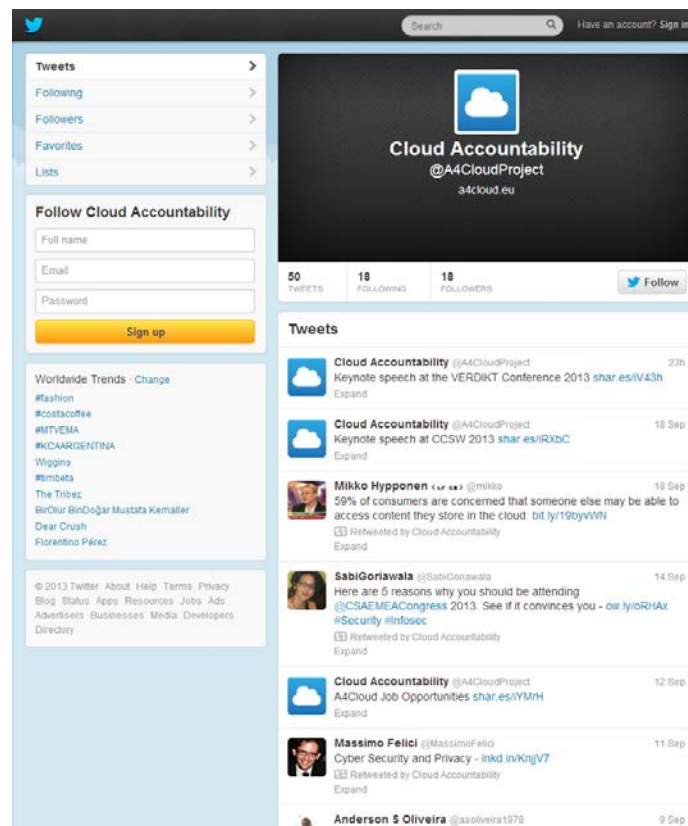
Search

Have an account? Sign in

Tweets
Following
Followers
Favorites
Lists

Follow Cloud Accountability
Full name
Email
Password
Sign up

Worldwide Trends · Change
#fashion
#costacoffee
#MTVEMA
#KCAARGENTINA
Wiggins
#timbeta
The Tribez
BirÖlür BinDoğar Mustafa Kemaller
Dear Crush
Florentino Pérez

© 2013 Twitter About Help Terms Privacy Blog Status Apps Resources Jobs Ads Advertisers Businesses Media Developers Directory

Cloud Accountability
@A4CloudProject
a4cloud.eu

50 TWEETS
18 FOLLOWING
18 FOLLOWERS
Follow

Tweets

Cloud Accountability @A4CloudProject 23h
Keynote speech at the VERDIKT Conference 2013 shar.es/iV43h
Expand

Cloud Accountability @A4CloudProject 18 Sep
Keynote speech at CCSW 2013 shar.es/iRXbC
Expand

Mikko Hypponen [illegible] @mikko 18 Sep
59% of consumers are concerned that someone else may be able to access content they store in the cloud: bit.ly/19byvWN
Retweeted by Cloud Accountability
Expand

SabiGoriawala @SabiGoriawala 14 Sep
Here are 5 reasons why you should be attending @CSAEMEACongress 2013. See if it convinces you - ow.ly/oRHAx #Security #Infosec
Retweeted by Cloud Accountability
Expand

Cloud Accountability @A4CloudProject 12 Sep
A4Cloud Job Opportunities shar.es/iYMrH
Expand

Massimo Felici @MassimoFelici 11 Sep
Cyber Security and Privacy - lnkd.in/KnjjV7
Retweeted by Cloud Accountability
Expand

Anderson S Oliveira @asoliveira1978 9 Sep